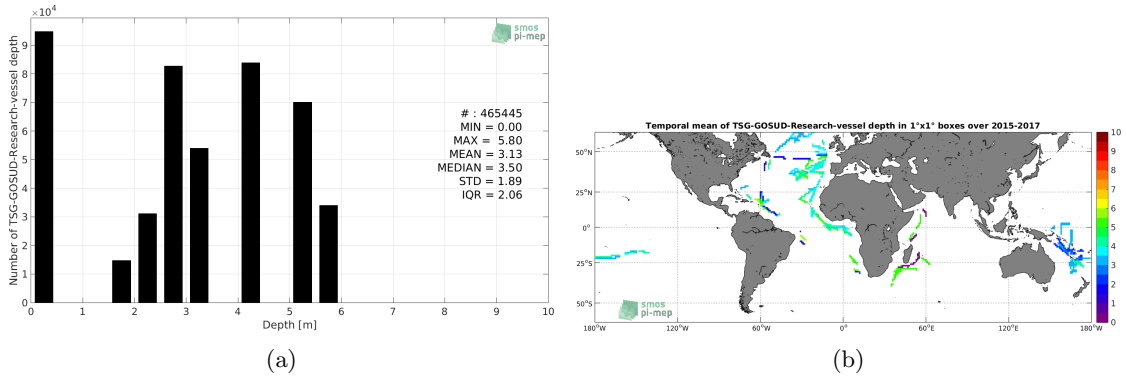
$\times 10^4$

smos pi-mep

Number of TSG-GOSUD-Research-vessel depth

9
8
7
6
5
4
3
2
1
0

# : 465445
MIN = 0.00
MAX = 5.80
MEAN = 3.13
MEDIAN = 3.50
STD = 1.89
IQR = 2.06

0 1 2 3 4 5 6 7 8 9 10

Depth [m]

(a)

Temporal mean of TSG-GOSUD-Research-vessel depth in 1°x1° boxes over 2015-2017

50°N
25°N
0°
25°S
50°S

180°W 120°W 60°W 0° 60°E 120°E 180°W

smos pi-mep

10
9
8
7
6
5
4
3
2
1
0

(b)